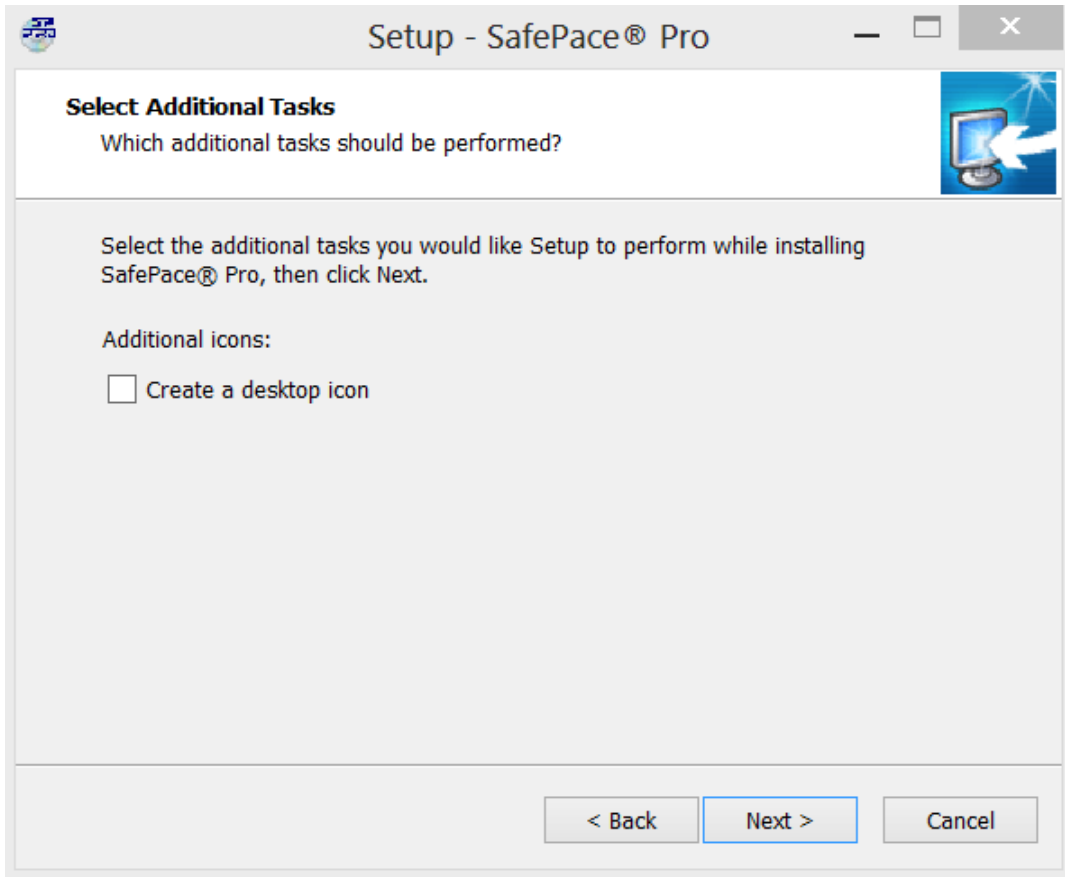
Setup - SafePace® Pro

Select Additional Tasks

Which additional tasks should be performed?

Select the additional tasks you would like Setup to perform while installing SafePace® Pro, then click Next.

Additional icons:

Create a desktop icon

< Back

Next >

Cancel